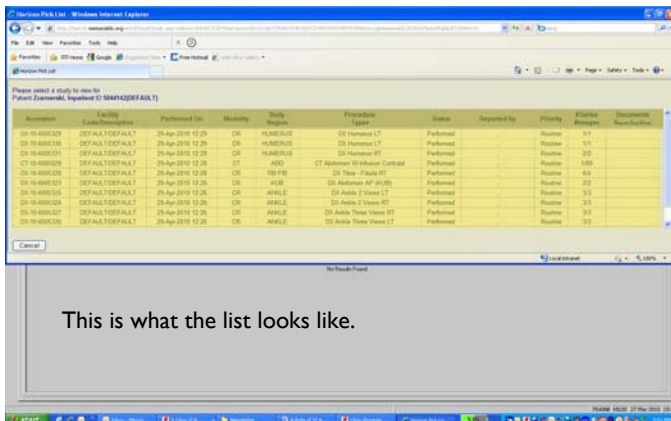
Horizon Pick List - Windows Internet Explorer

File Edit View Favorites Tools Help

Favorites

Horizon Pick List

Page ▾ Safety ▾ Tools ▾

Please select a study to view for
Patient Zcerneski, Inpatient ID 504142(DEFAULT)

| Accession | Facility Code/Description | Performed On | Modality | Body Region | Procedure Types | Status | Reported by | Priority | #Series #Images | Documents |
|---|---|---|---|---|---|---|---|---|---|---|
| DX-10-6095329 | DEFAULT/DEFAULT | 29-Apr-2010 12:29 | CR | HUMERUS | DX Humerus LT | Performed | | Routine | 1/1 | |
| DX-10-6095330 | DEFAULT/DEFAULT | 29-Apr-2010 12:29 | CR | HUMERUS | DX Humerus LT | Performed | | Routine | 1/1 | |
| DX-10-6095331 | DEFAULT/DEFAULT | 29-Apr-2010 12:29 | CR | HUMERUS | DX Humerus RT | Performed | | Routine | 2/2 | |
| CT-10-6095328 | DEFAULT/DEFAULT | 29-Apr-2010 12:28 | CT | ABD | CT Abdomen W Infusion Contrast | Performed | | Routine | 1/60 | |
| DX-10-6095326 | DEFAULT/DEFAULT | 29-Apr-2010 12:28 | CR | TIB-FIB | DX Tibia - Fibula RT | Performed | | Routine | 4/4 | |
| DX-10-6095323 | DEFAULT/DEFAULT | 29-Apr-2010 12:28 | CR | KUB | DX Abdomen AP (KUB) | Performed | | Routine | 2/2 | |
| DX-10-6095325 | DEFAULT/DEFAULT | 29-Apr-2010 12:26 | CR | ANKLE | DX Ankle 2 Views LT | Performed | | Routine | 3/3 | |
| DX-10-6095324 | DEFAULT/DEFAULT | 29-Apr-2010 12:26 | CR | ANKLE | DX Ankle 2 Views RT | Performed | | Routine | 3/3 | |
| DX-10-6095327 | DEFAULT/DEFAULT | 29-Apr-2010 12:26 | CR | ANKLE | DX Ankle Three Views RT | Performed | | Routine | 3/3 | |
| DX-10-6095306 | DEFAULT/DEFAULT | 29-Apr-2010 12:26 | CR | ANKLE | DX Ankle Three Views LT | Performed | | Routine | 3/3 | |

Cancel

Local intranet

100%

No Results Found

This is what the list looks like.

start